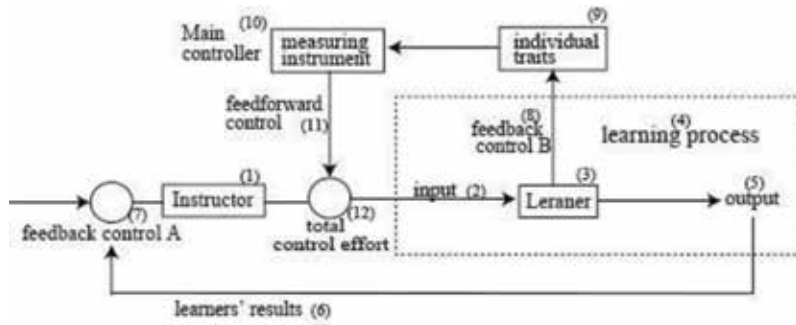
Main controller (10)
measuring instrument

individual traits (9)

feedforward control (11)

feedback control B (8)

learning process (4)

Instructor (1)

input (2)

Leraner (3)

output (5)

(7)
feedback control A

total control effort (12)

learners' results (6)